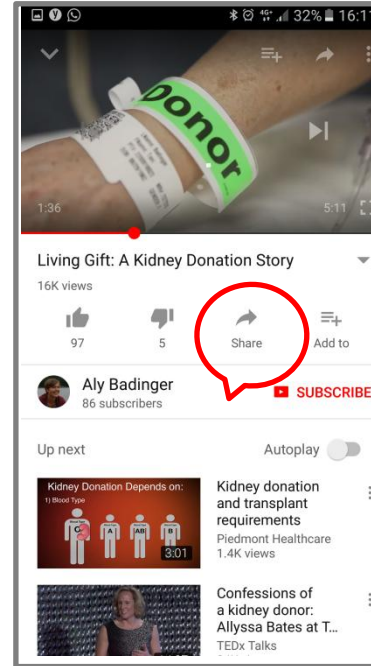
32% 16:1

donor

1:36

5:11

Living Gift: A Kidney Donation Story

16K views

97

5

Share

Add to

Aly Badinger

86 subscribers

SUBSCRIBE

Up next

Autoplay

Kidney Donation Depends on:

1) Blood Type

O

A

AB

B

3:01

Kidney donation and transplant requirements

Piedmont Healthcare

1.4K views

Confessions of a kidney donor: Allyssa Bates at T...

TEDx Talks